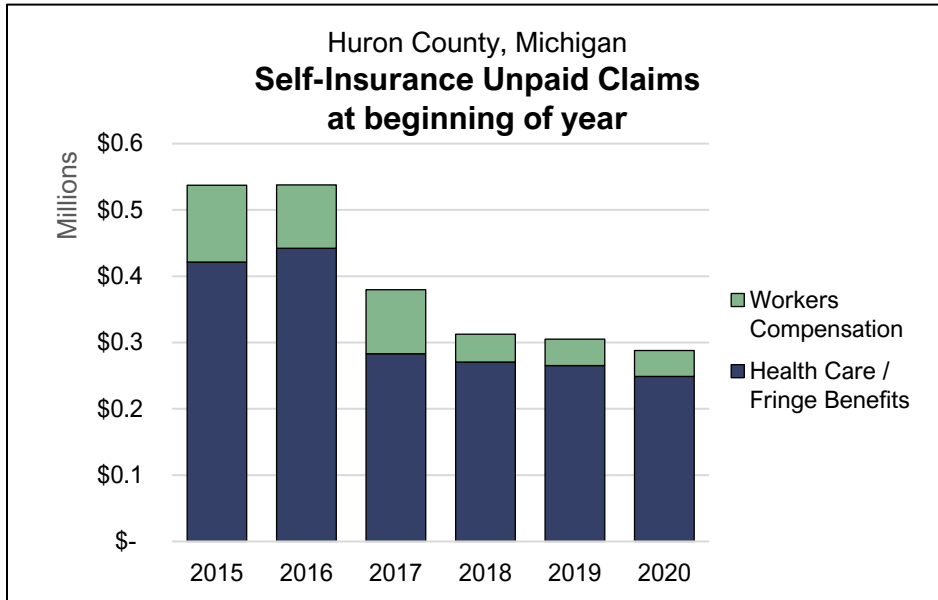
Huron County, Michigan
**Self-Insurance Unpaid Claims at beginning of year**

Millions

$0.6
$0.5
$0.4
$0.3
$0.2
$0.1
$-

2015 2016 2017 2018 2019 2020

Workers Compensation
Health Care / Fringe Benefits